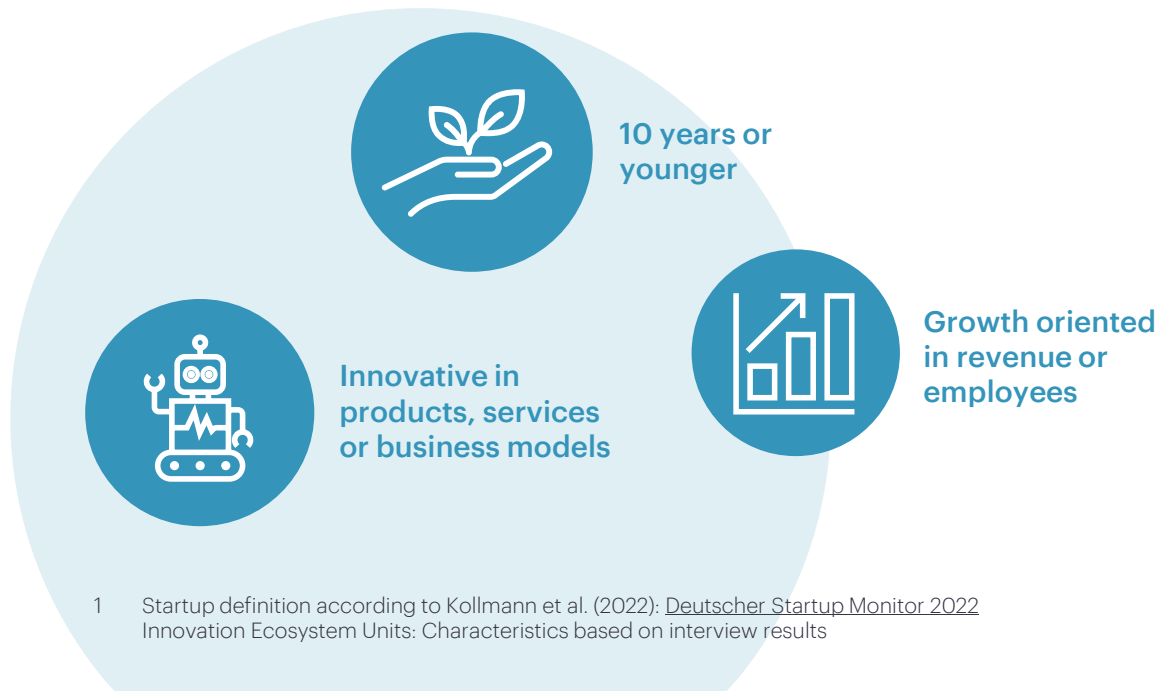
10 years or younger

Growth oriented in revenue or employees

Innovative in products, services or business models

1 Startup definition according to Kollmann et al. (2022): Deutscher Startup Monitor 2022
Innovation Ecosystem Units: Characteristics based on interview results